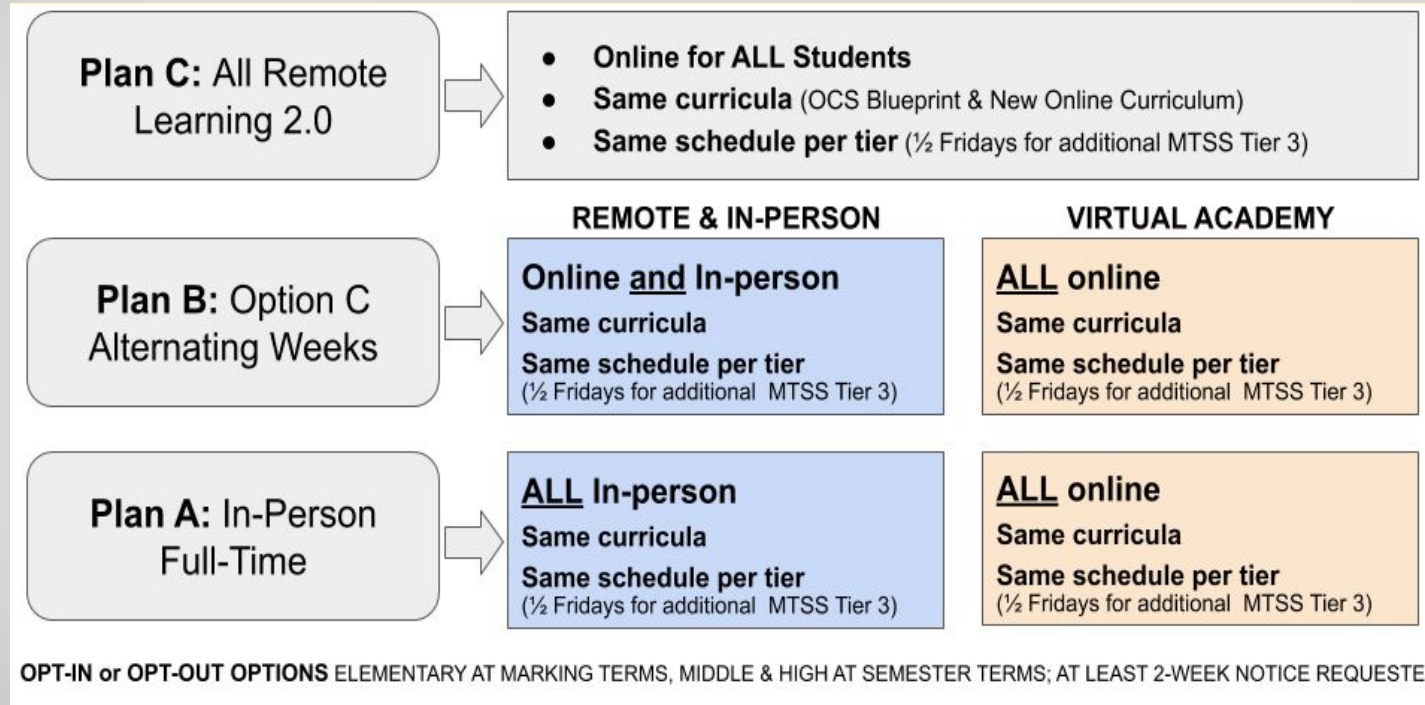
Plan C: All Remote Learning 2.0

- Online for ALL Students
- Same curricula (OCS Blueprint & New Online Curriculum)
- Same schedule per tier (½ Fridays for additional MTSS Tier 3)

REMOTE & IN-PERSON

VIRTUAL ACADEMY

Plan B: Option C Alternating Weeks

Online and In-person
Same curricula
Same schedule per tier
(½ Fridays for additional MTSS Tier 3)

ALL online
Same curricula
Same schedule per tier
(½ Fridays for additional MTSS Tier 3)

Plan A: In-Person Full-Time

ALL In-person
Same curricula
Same schedule per tier
(½ Fridays for additional MTSS Tier 3)

ALL online
Same curricula
Same schedule per tier
(½ Fridays for additional MTSS Tier 3)

OPT-IN or OPT-OUT OPTIONS ELEMENTARY AT MARKING TERMS, MIDDLE & HIGH AT SEMESTER TERMS; AT LEAST 2-WEEK NOTICE REQUESTE